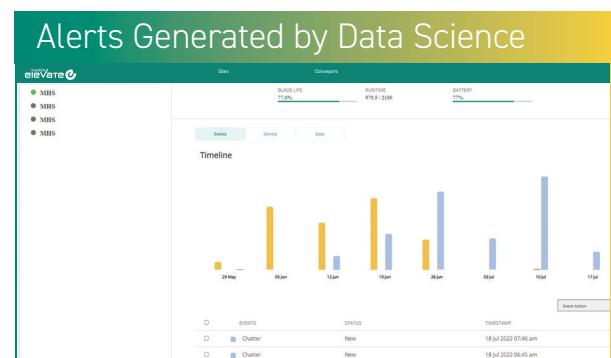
Alerts Generated by Data Science

elevate

Sites Conveyors

MHS
MHS
MHS
MHS

BLADE LIFE
77.0%

RUNTIME
979.5 / 2100

BATTERY
77%

Events Service Data

Timeline

29 May 05 Jun 12 Jun 19 Jun 26 Jun 03 Jul 10 Jul 17 Jul

Event Action

| | EVENTS | STATUS | TIMESTAMP |
|---|---|---|---|
| ☐ | Chatter | New | 18 Jul 2022 07:46 am |
| ☐ | Chatter | New | 18 Jul 2022 06:45 am |